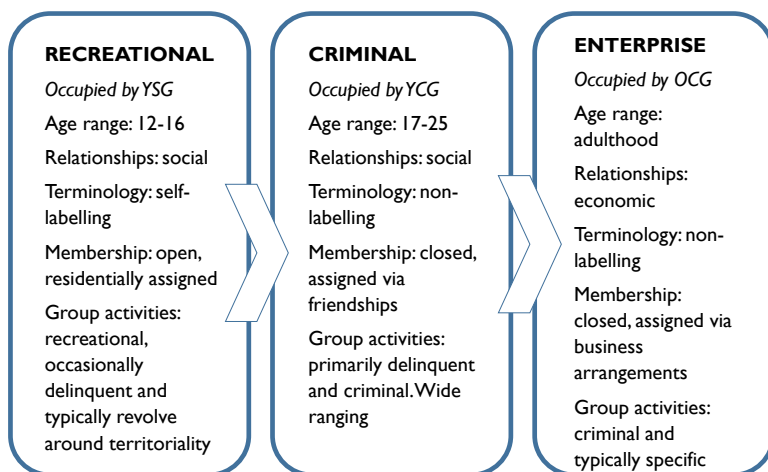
RECREATIONAL

Occupied by YSG

Age range: 12-16

Relationships: social

Terminology: self-labelling

Membership: open, residentially assigned

Group activities: recreational, occasionally delinquent and typically revolve around territoriality

CRIMINAL

Occupied by YCG

Age range: 17-25

Relationships: social

Terminology: non-labelling

Membership: closed, assigned via friendships

Group activities: primarily delinquent and criminal. Wide ranging

ENTERPRISE

Occupied by OCG

Age range: adulthood

Relationships: economic

Terminology: non-labelling

Membership: closed, assigned via business arrangements

Group activities: criminal and typically specific